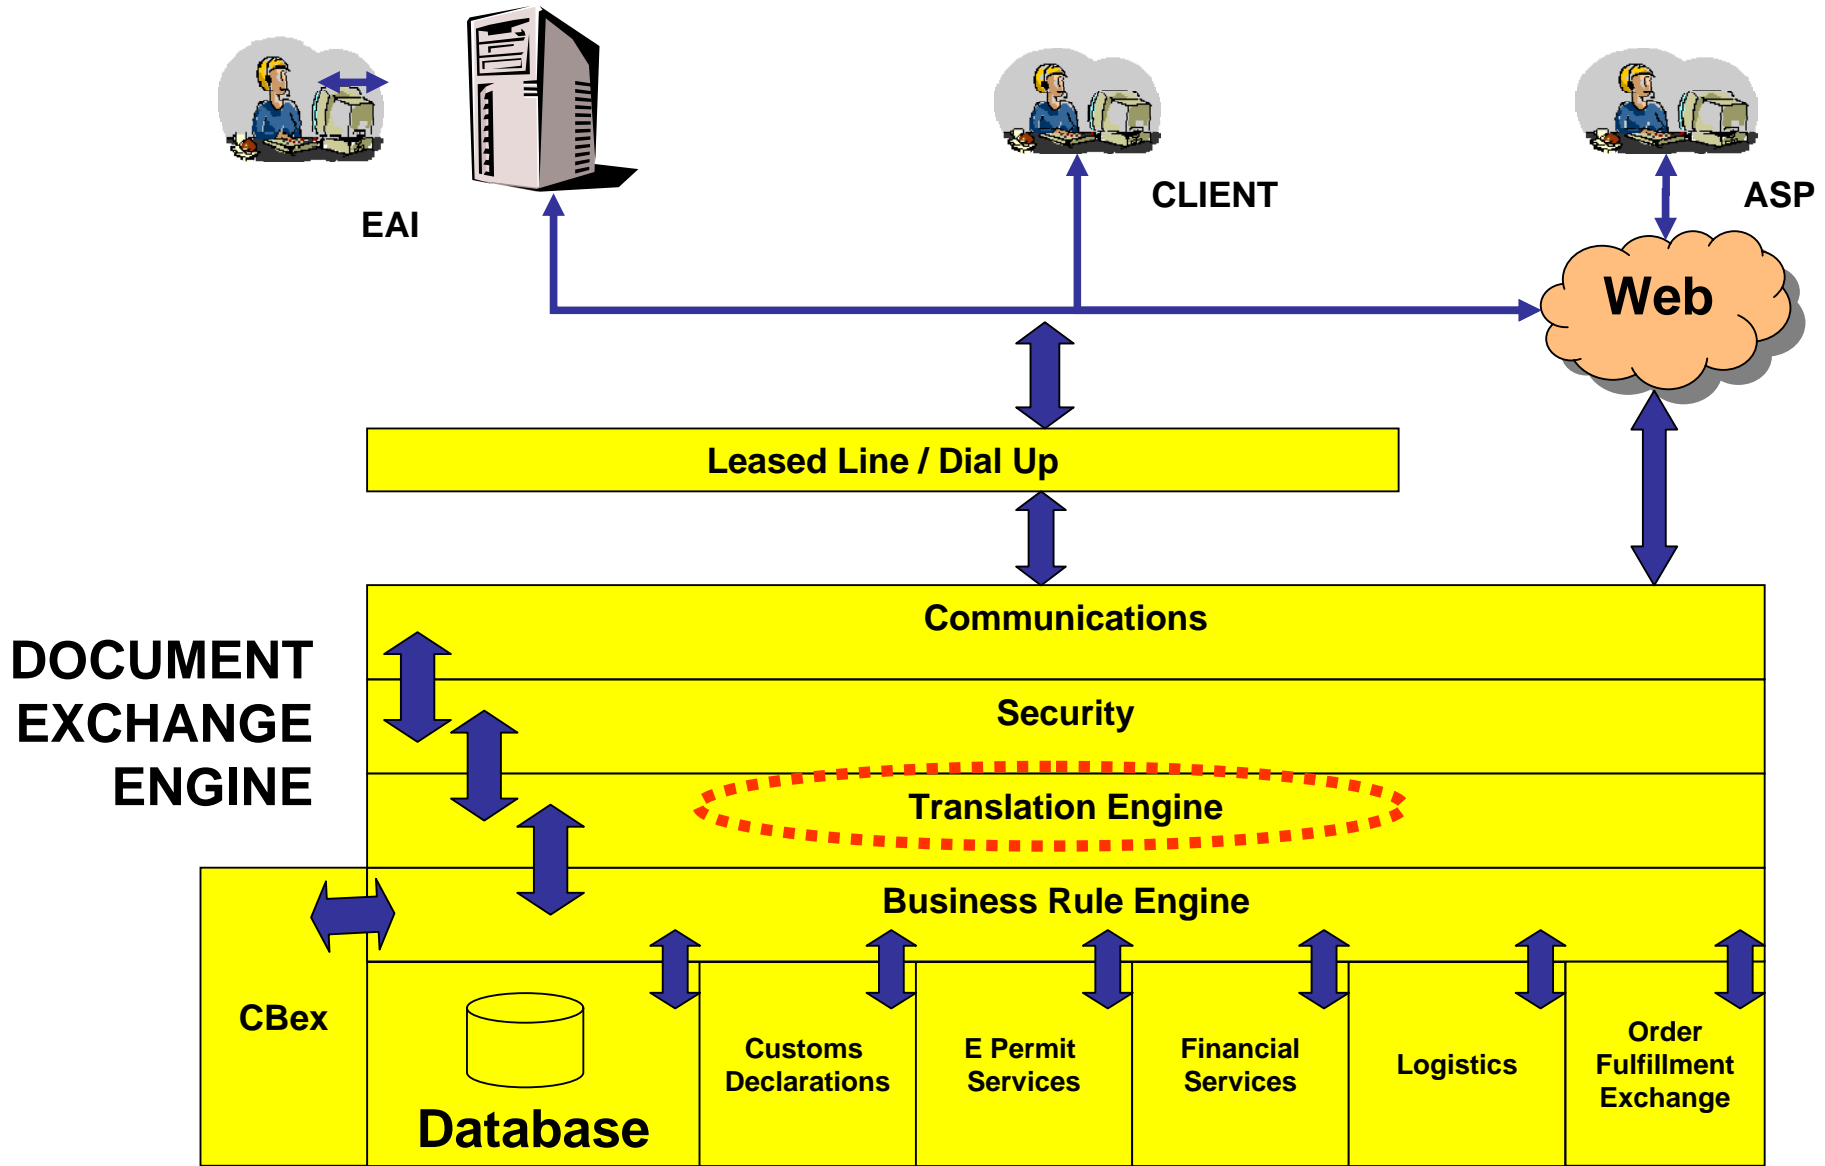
EAI

CLIENT

ASP

Web

Leased Line / Dial Up

DOCUMENT EXCHANGE ENGINE

Communications

Security

Translation Engine

Business Rule Engine

CBex

Database

Customs Declarations

E Permit Services

Financial Services

Logistics

Order Fulfillment Exchange